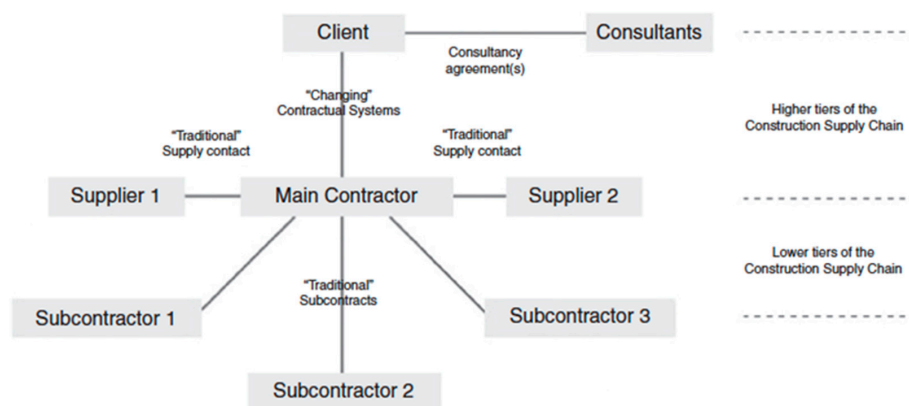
Client

Consultants

Consultancy agreement(s)

"Changing" Contractual Systems

Higher tiers of the Construction Supply Chain

"Traditional" Supply contact

"Traditional" Supply contact

Supplier 1

Main Contractor

Supplier 2

Lower tiers of the Construction Supply Chain

"Traditional" Subcontracts

Subcontractor 1

Subcontractor 3

Subcontractor 2